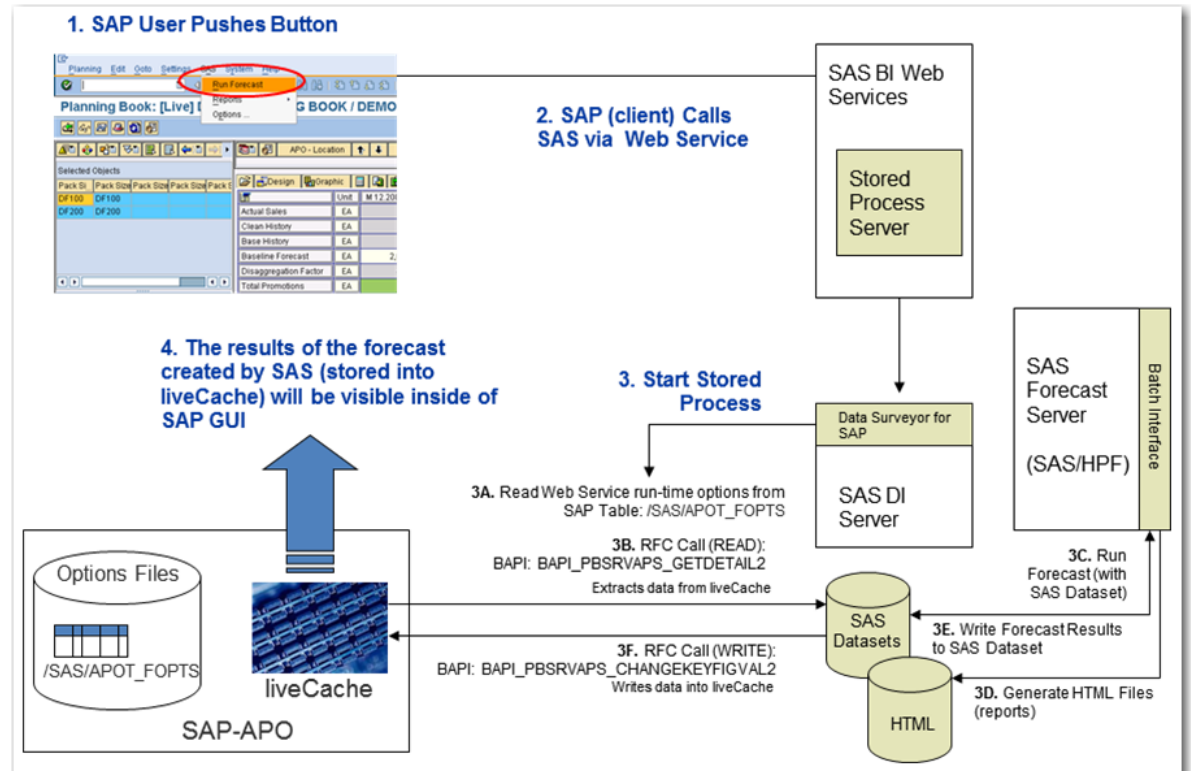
1. SAP User Pushes Button

Planning Edit Goto Settings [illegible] System Help

Run Forecast

Reports

Options ...

Planning Book: [Live] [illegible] G BOOK / DEMO

APO - Location

Selected Objects

| Pack Si | Pack Size | Pack Size | Pack Size | Pack S |
|---|---|---|---|---|
| DF100 | DF100 | | | |
| DF200 | DF200 | | | |

Design Graphic

| | Unit | M 12.200 |
|---|---|---|
| Actual Sales | EA | |
| Clean History | EA | |
| Base History | EA | |
| Baseline Forecast | EA | 2, |
| Disaggregation Factor | EA | |
| Total Promotions | EA | |

2. SAP (client) Calls SAS via Web Service

SAS BI Web Services

Stored Process Server

4. The results of the forecast created by SAS (stored into liveCache) will be visible inside of SAP GUI

3. Start Stored Process

Data Surveyor for SAP

SAS DI Server

SAS Forecast Server

(SAS/HPF)

Batch Interface

3A. Read Web Service run-time options from SAP Table: /SAS/APOT_FOPTS

3B. RFC Call (READ): BAPI: BAPI_PBSRVAPS_GETDETAIL2

Extracts data from liveCache

3C. Run Forecast (with SAS Dataset)

SAS Datasets

3E. Write Forecast Results to SAS Dataset

3F. RFC Call (WRITE): BAPI: BAPI_PBSRVAPS_CHANGEKEYFIGVAL2

Writes data into liveCache

3D. Generate HTML Files (reports)

HTML

Options Files

/SAS/APOT_FOPTS

liveCache

SAP-APO